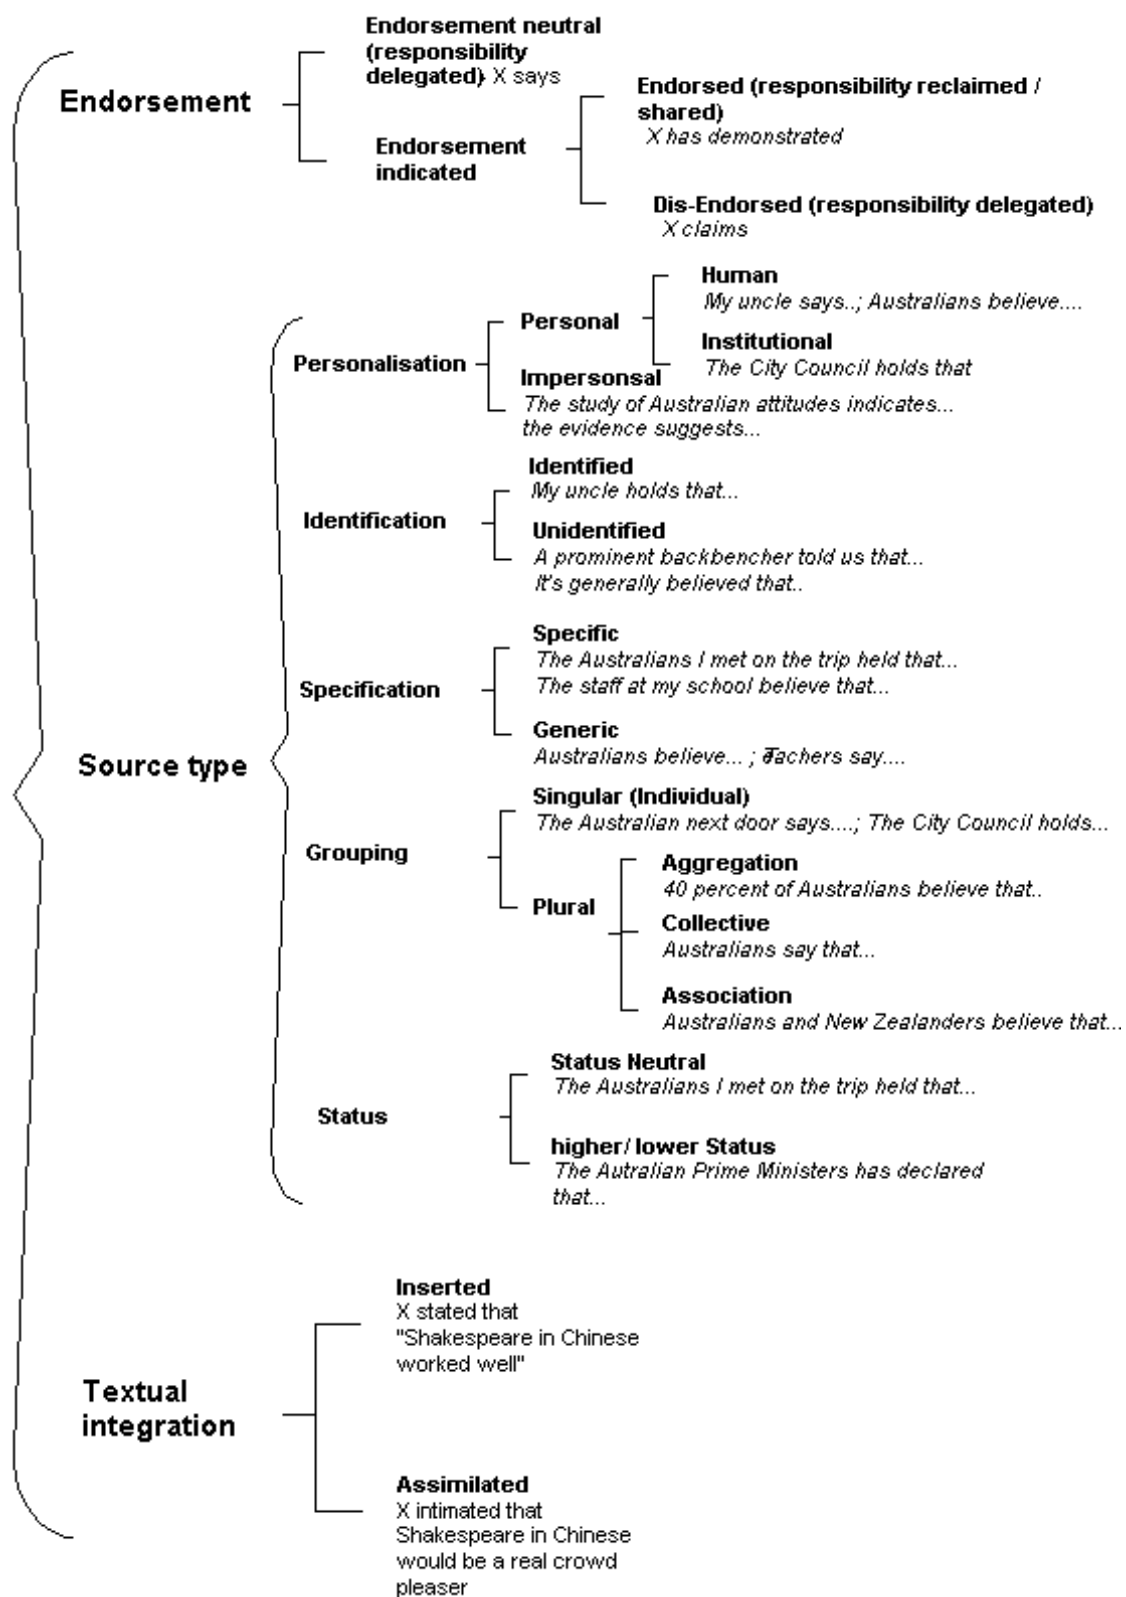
Endorsement

Endorsement neutral (responsibility delegated) X says

Endorsement indicated

Endorsed (responsibility reclaimed / shared)
X has demonstrated

Dis-Endorsed (responsibility delegated)
X claims

Source type

Personalisation

Personal

Human
My uncle says..; Australians believe....

Institutional
The City Council holds that

Impersonsal
The study of Australian attitudes indicates... the evidence suggests...

Identification

Identified
My uncle holds that...

Unidentified
A prominent backbencher told us that... It's generally believed that..

Specification

Specific
The Australians I met on the trip held that... The staff at my school believe that...

Generic
Australians believe... ; Teachers say....

Grouping

Singular (Individual)
The Australian next door says....; The City Council holds...

Plural

Aggregation
40 percent of Australians believe that..

Collective
Australians say that...

Association
Australians and New Zealanders believe that...

Status

Status Neutral
The Australians I met on the trip held that...

higher/ lower Status
The Autralian Prime Ministers has declared that...

Textual integration

Inserted
X stated that "Shakespeare in Chinese worked well"

Assimilated
X intimated that Shakespeare in Chinese would be a real crowd pleaser